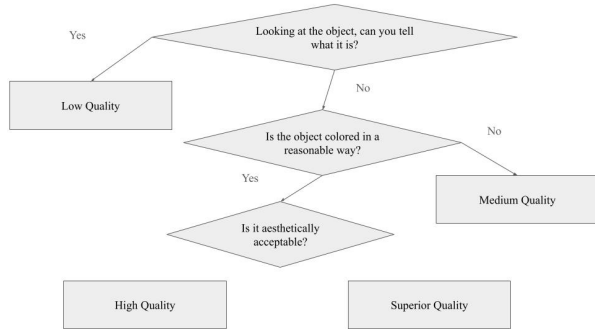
Yes

Looking at the object, can you tell what it is?

Low Quality

No

Is the object colored in a reasonable way?

No

Yes

Medium Quality

Is it aesthetically acceptable?

High Quality

Superior Quality